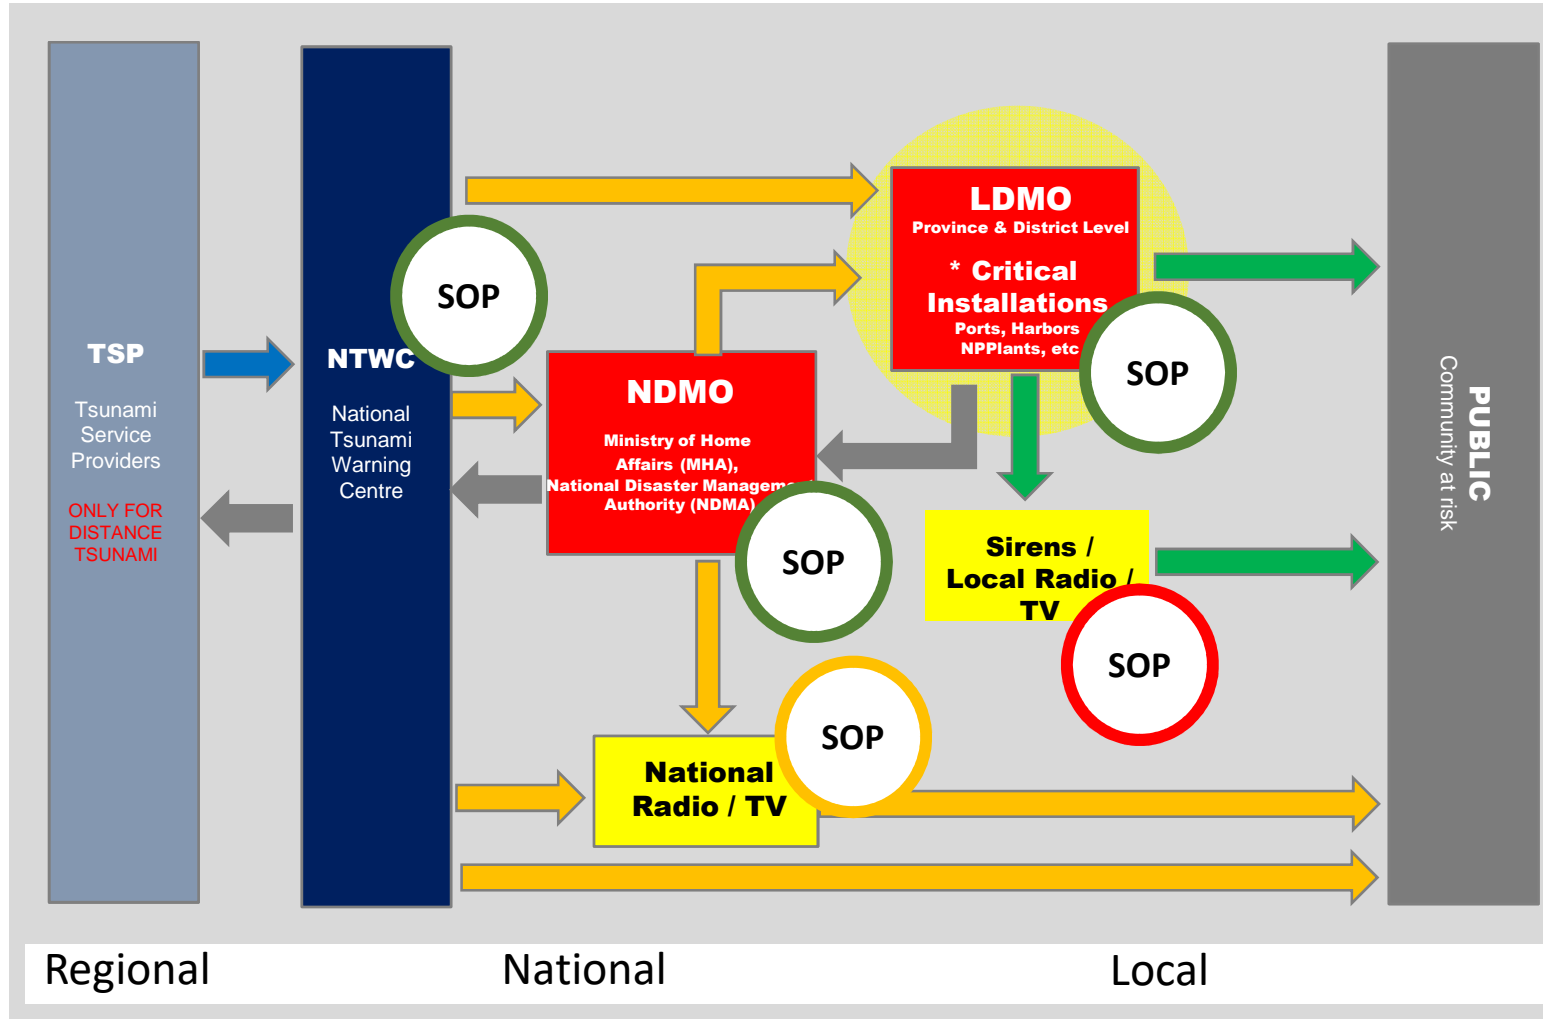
TSP

Tsunami Service Providers

ONLY FOR DISTANCE TSUNAMI

NTWC

National Tsunami Warning Centre

SOP

LDMO
Province & District Level

* Critical Installations
Ports, Harbors NPPlants, etc

SOP

NDMO

Ministry of Home Affairs (MHA), National Disaster Managem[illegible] Authority (NDMA)

SOP

Sirens / Local Radio / TV

SOP

SOP

National Radio / TV

PUBLIC
Community at risk

Regional

National

Local